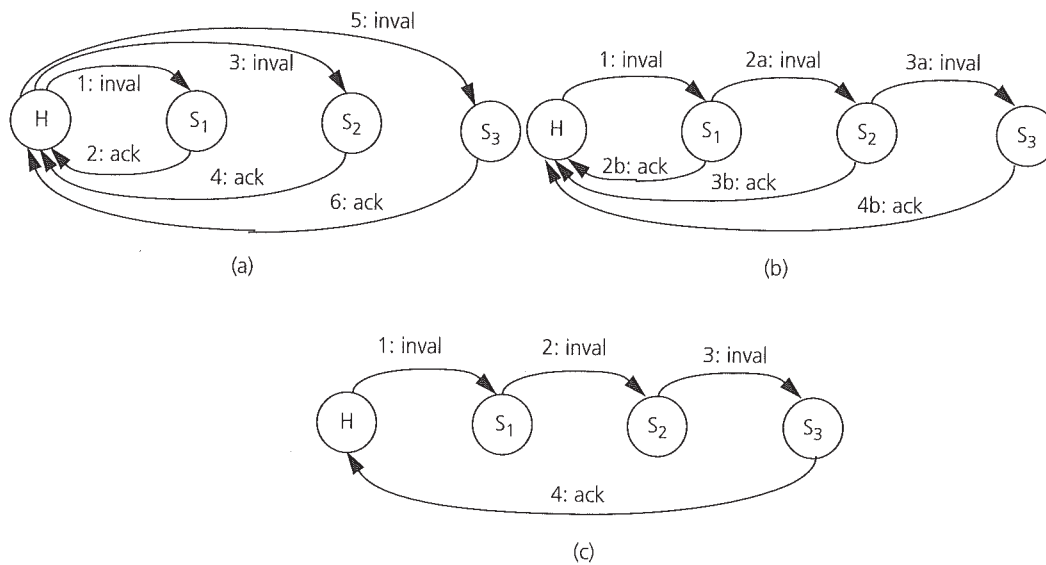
5: inval

1: inval

3: inval

H

$S_1$

$S_2$

$S_3$

2: ack

4: ack

6: ack

(a)

1: inval

2a: inval

3a: inval

H

$S_1$

$S_2$

$S_3$

2b: ack

3b: ack

4b: ack

(b)

1: inval

2: inval

3: inval

H

$S_1$

$S_2$

$S_3$

4: ack

(c)